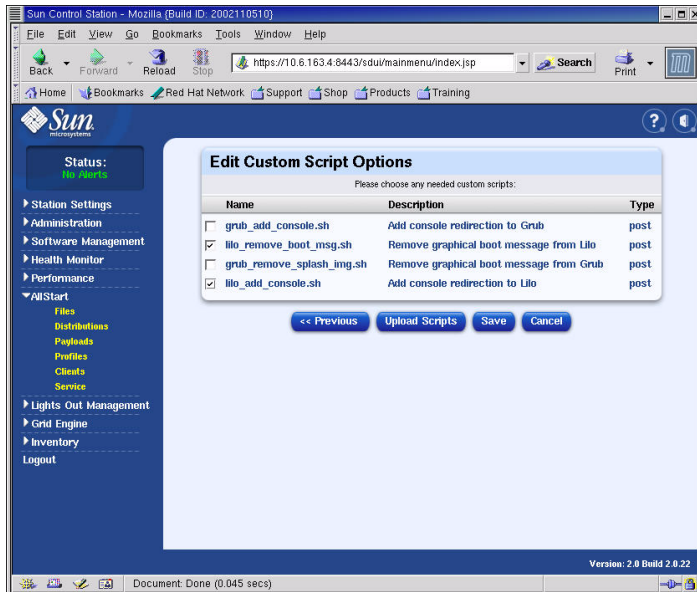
Sun Control Station - Mozilla {Build ID: 2002110510}

File Edit View Go Bookmarks Tools Window Help

Back Forward Reload Stop https://10.6.163.4:8443/sdui/mainmenu/index.jsp Search Print

Home Bookmarks Red Hat Network Support Shop Products Training

Sun microsystems

Status:
No Alerts

Station Settings
Administration
Software Management
Health Monitor
Performance
AllStart
Files
Distributions
Payloads
Profiles
Clients
Service
Lights Out Management
Grid Engine
Inventory
Logout

Edit Custom Script Options

Please choose any needed custom scripts:

| | Name | Description | Type |
|---|---|---|---|
| ☐ | grub_add_console.sh | Add console redirection to Grub | post |
| ☑ | lilo_remove_boot_msg.sh | Remove graphical boot message from Lilo | post |
| ☐ | grub_remove_splash_img.sh | Remove graphical boot message from Grub | post |
| ☑ | lilo_add_console.sh | Add console redirection to Lilo | post |

<< Previous Upload Scripts Save Cancel

Version: 2.0 Build 2.0.22

Document: Done (0.045 secs)